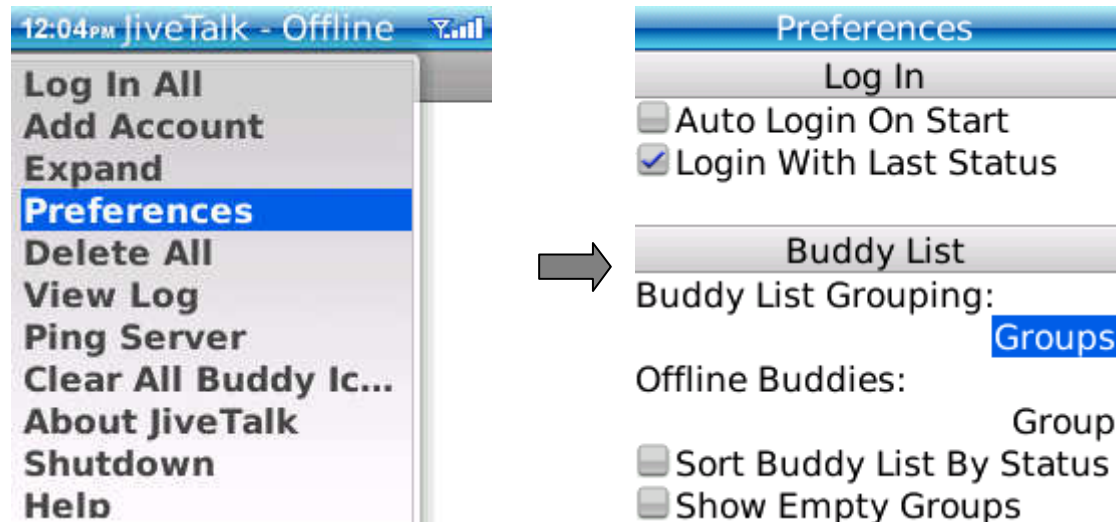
12:04PM JiveTalk - Offline

Log In All
Add Account
Expand
Preferences
Delete All
View Log
Ping Server
Clear All Buddy Ic...
About JiveTalk
Shutdown
Help

Preferences

Log In

Auto Login On Start
Login With Last Status

Buddy List

Buddy List Grouping:
Groups
Offline Buddies:
Group
Sort Buddy List By Status
Show Empty Groups